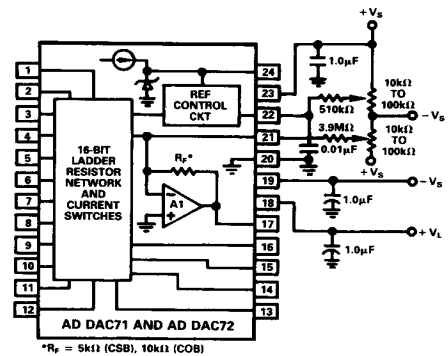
+V$_S$

1.0µF

REF CONTROL CKT

16-BIT LADDER RESISTOR NETWORK AND CURRENT SWITCHES

R$_F$*

A1

1
2
3
4
5
6
7
8
9
10
11
12

24
23
22
21
20
19
18
17
16
15
14
13

510kΩ

3.9MΩ

0.01µF

10kΩ TO 100kΩ

–V$_S$

10kΩ TO 100kΩ

+V$_S$

–V$_S$

1.0µF

+V$_L$

1.0µF

AD DAC71 AND AD DAC72

*R$_F$ = 5kΩ (CSB), 10kΩ (COB)